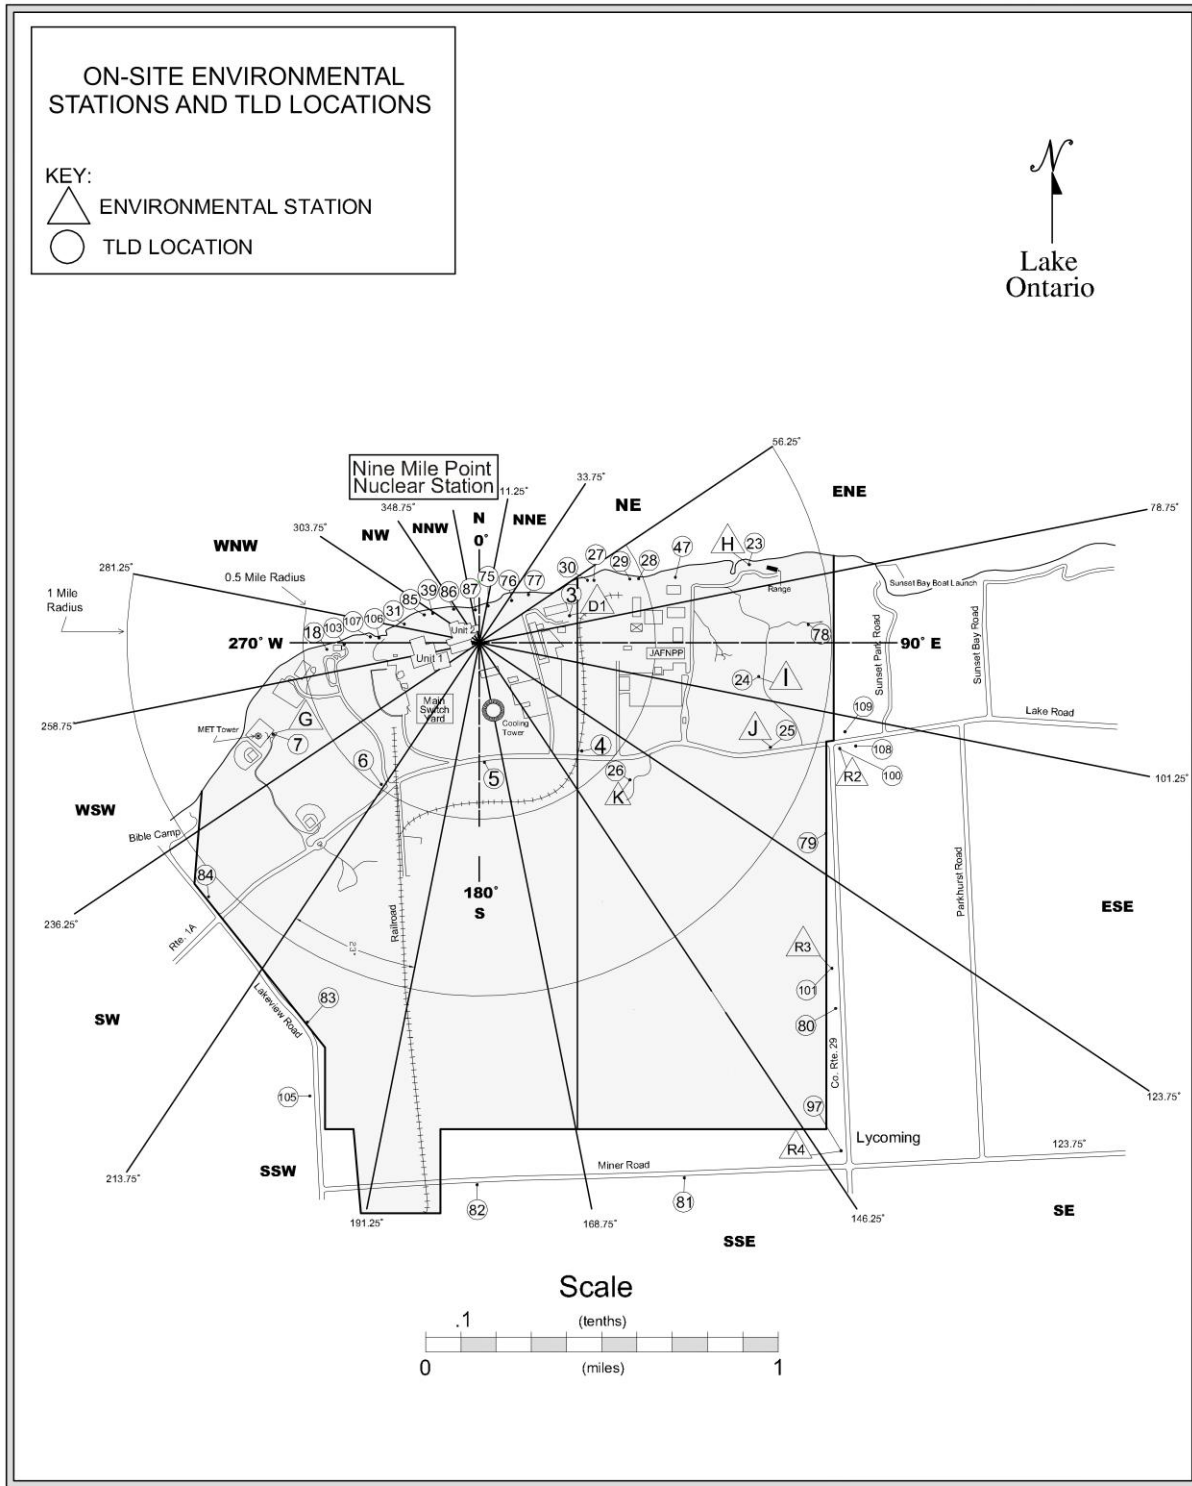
ON-SITE ENVIRONMENTAL STATIONS AND TLD LOCATIONS

KEY:
ENVIRONMENTAL STATION
TLD LOCATION

N
Lake Ontario

Nine Mile Point Nuclear Station

56.25°
33.75°
11.25°
348.75°
303.75°
281.25°
78.75°
258.75°
101.25°
236.25°
123.75°
213.75°
191.25°
168.75°
146.25°
123.75°

N
0°
NNE
NE
ENE
NNW
NW
WNW
270° W
90° E
WSW
ESE
SW
SSW
SSE
SE
180°
S

1 Mile Radius
0.5 Mile Radius

85 39 86 87 75 76 77 30 27 29 28 47 H 23
107 106 31 103 18
3 D1
Unit 2
Unit 1
Range
Sunset Bay Boat Launch
78
JAFNPP
24 I
Main Switch Yard
Cooling Tower
J 25
109
108
R2
100
Lake Road
Sunset Park Road
Sunset Bay Road
MET Tower
G
7
6
5
4
26
K
Bible Camp
79
84
Parkhurst Road
Rte. 1A
Railroad
R3
101
80
83
Lakeview Road
Co. Rte. 29
105
97
R4
Lycoming
Miner Road
82
81

Scale
.1
(tenths)
0
(miles)
1